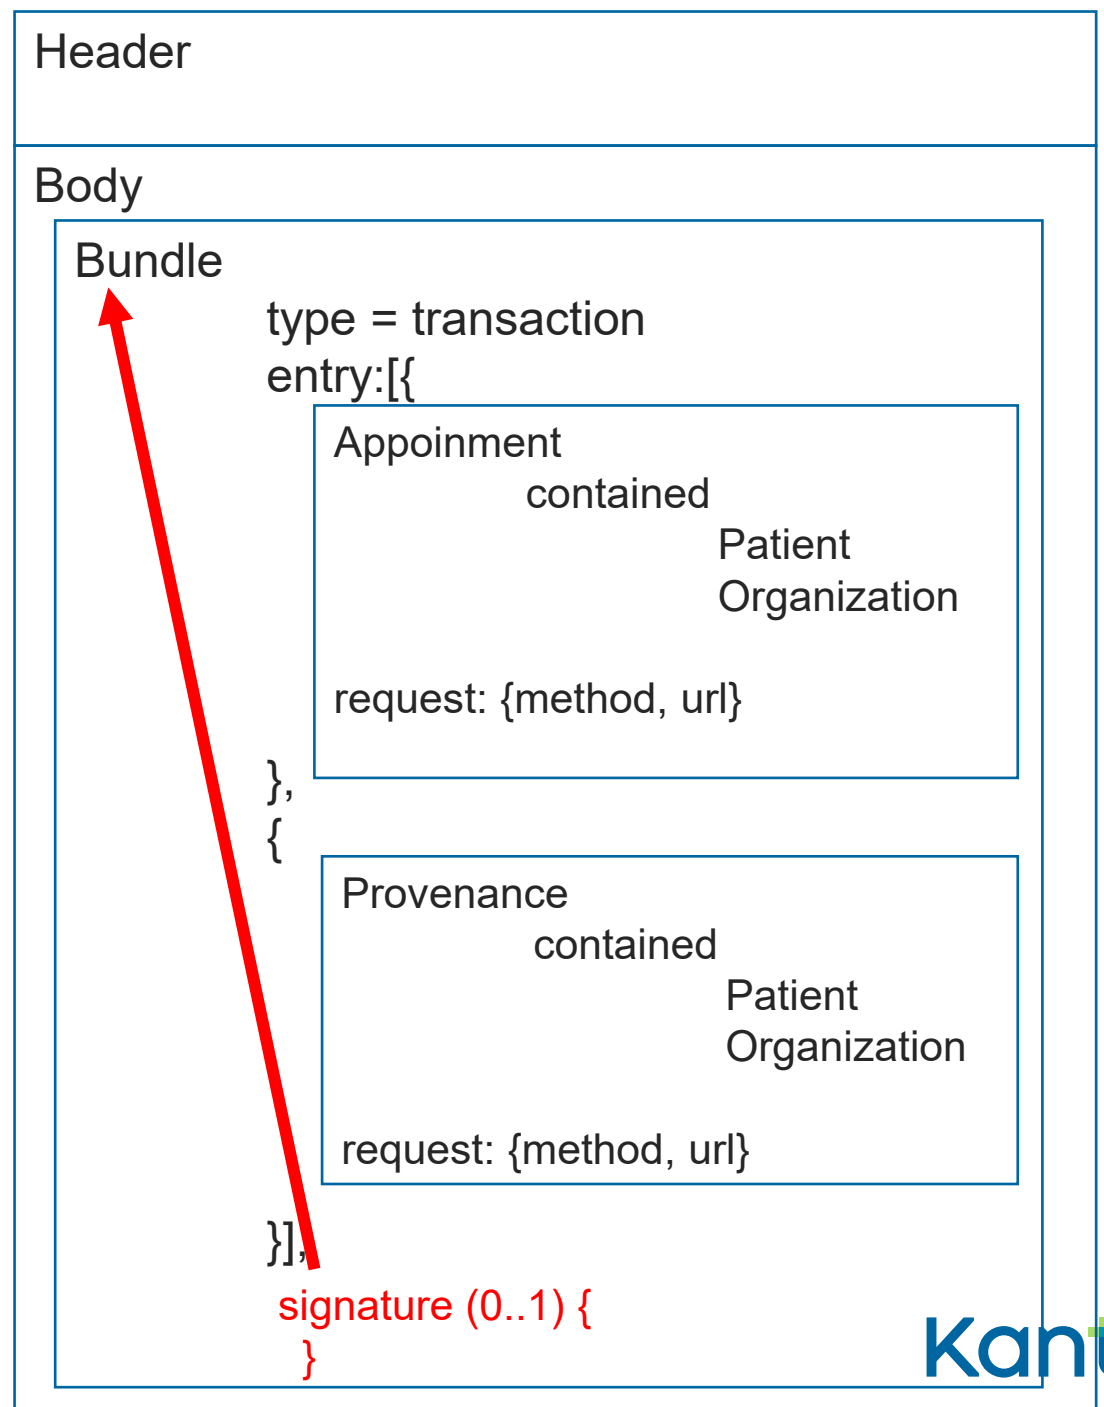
Header

Body

Bundle

type = transaction
entry:[{

Appoinment
contained
Patient
Organization

request: {method, url}

},
{

Provenance
contained
Patient
Organization

request: {method, url}

}],
signature (0..1) {
}

Kan